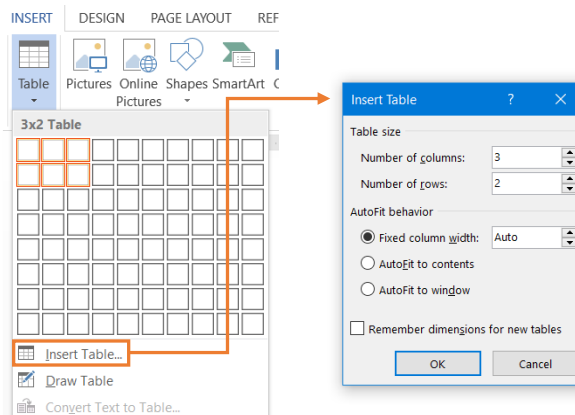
INSERT DESIGN PAGE LAYOUT REF

Table Pictures Online Pictures Shapes SmartArt C

3x2 Table

Insert Table...

Draw Table

Convert Text to Table...

Insert Table ? ✕

Table size

Number of columns: 3

Number of rows: 2

AutoFit behavior

Fixed column width: Auto

AutoFit to contents

AutoFit to window

Remember dimensions for new tables

OK Cancel